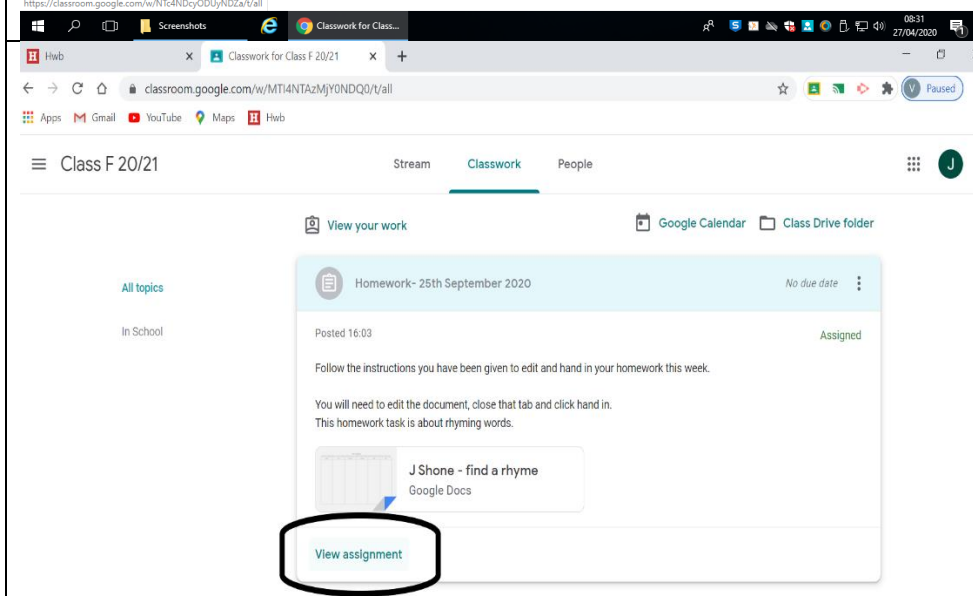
https://classroom.google.com/w/NTc4NDcyODUyNDZa/t/all

Screenshots Classwork for Class...

08:31
27/04/2020

Hwb
Classwork for Class F 20/21

classroom.google.com/w/MTI4NTAzMjY0NDQ0/t/all

Paused

Apps Gmail YouTube Maps Hwb

Class F 20/21

Stream Classwork People

J

View your work

Google Calendar Class Drive folder

All topics

In School

Homework- 25th September 2020

No due date

Posted 16:03

Assigned

Follow the instructions you have been given to edit and hand in your homework this week.

You will need to edit the document, close that tab and click hand in.
This homework task is about rhyming words.

J Shone - find a rhyme
Google Docs

View assignment